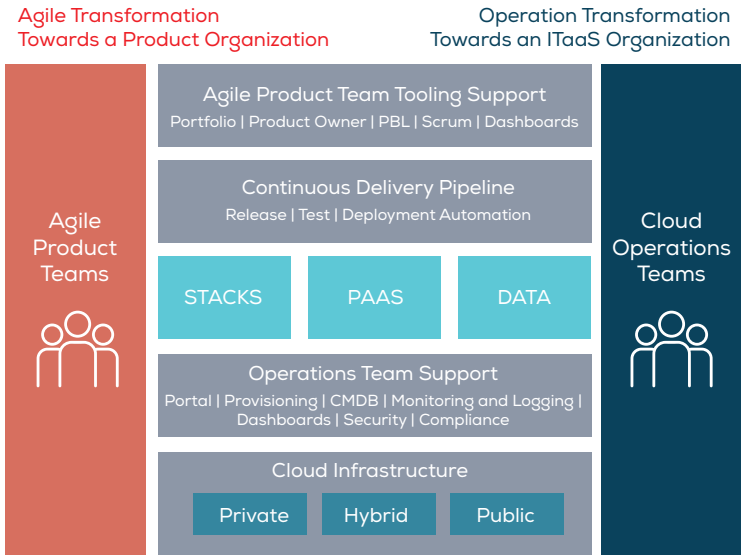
Agile Transformation
Towards a Product Organization

Operation Transformation
Towards an ITaaS Organization

Agile Product Teams

Agile Product Team Tooling Support
Portfolio | Product Owner | PBL | Scrum | Dashboards

Continuous Delivery Pipeline
Release | Test | Deployment Automation

STACKS

PAAS

DATA

Operations Team Support
Portal | Provisioning | CMDB | Monitoring and Logging | Dashboards | Security | Compliance

Cloud Infrastructure

Private

Hybrid

Public

Cloud Operations Teams